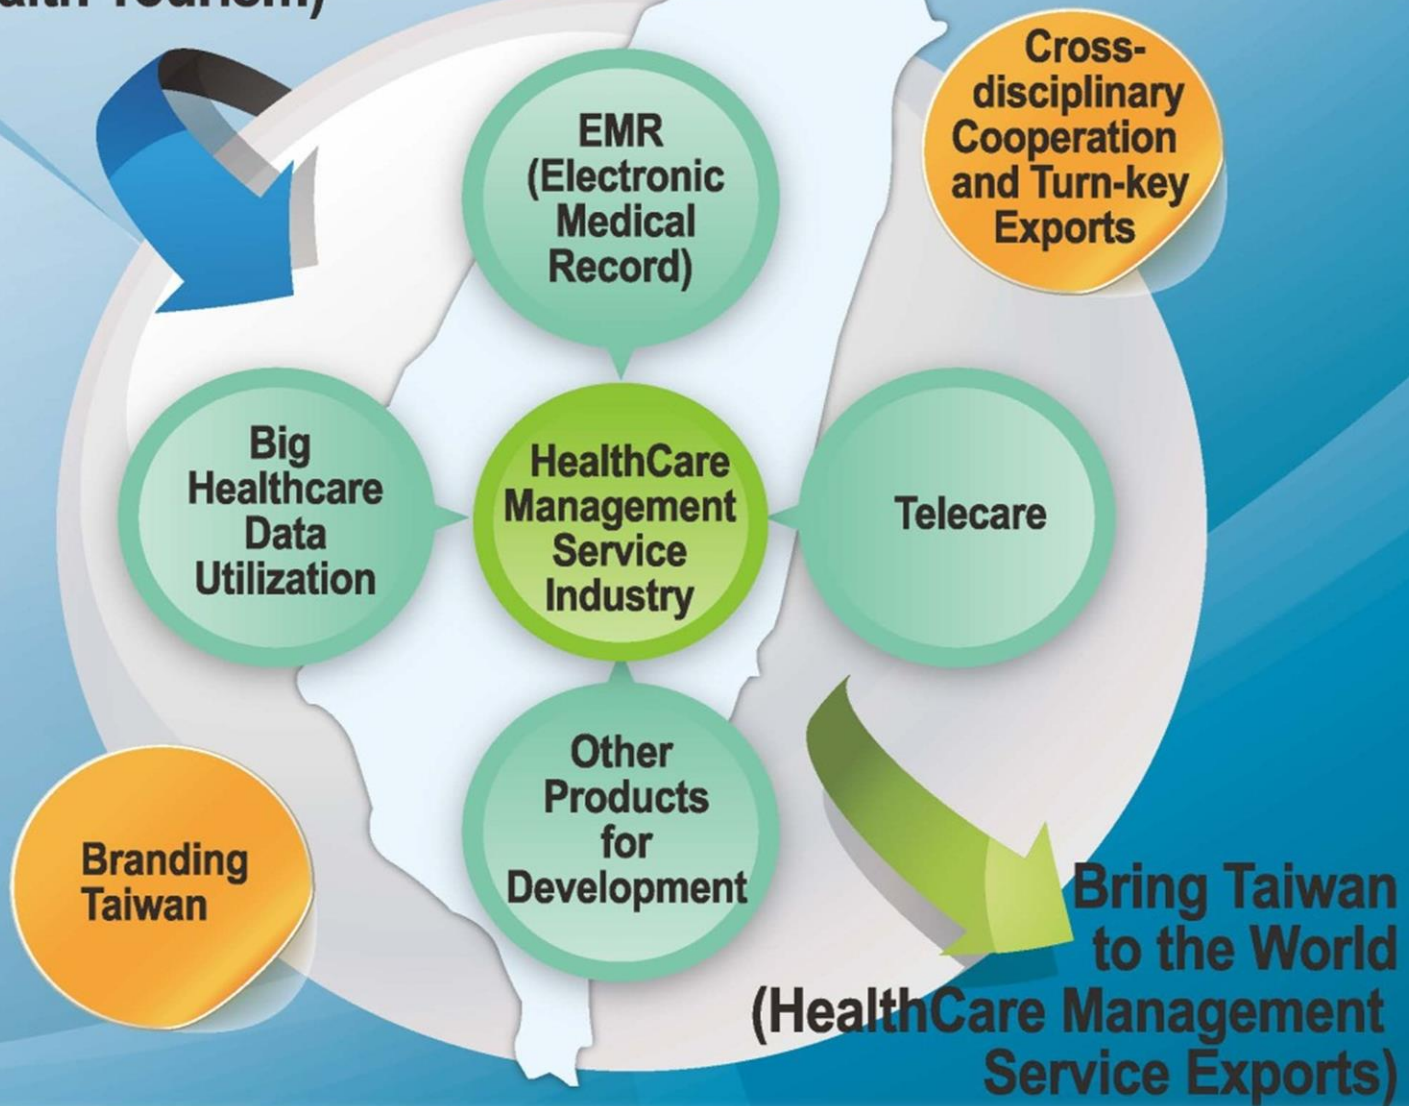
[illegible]alth Tourism)

EMR (Electronic Medical Record)

Cross-disciplinary Cooperation and Turn-key Exports

Big Healthcare Data Utilization

HealthCare Management Service Industry

Telecare

Other Products for Development

Branding Taiwan

Bring Taiwan to the World (HealthCare Management Service Exports)